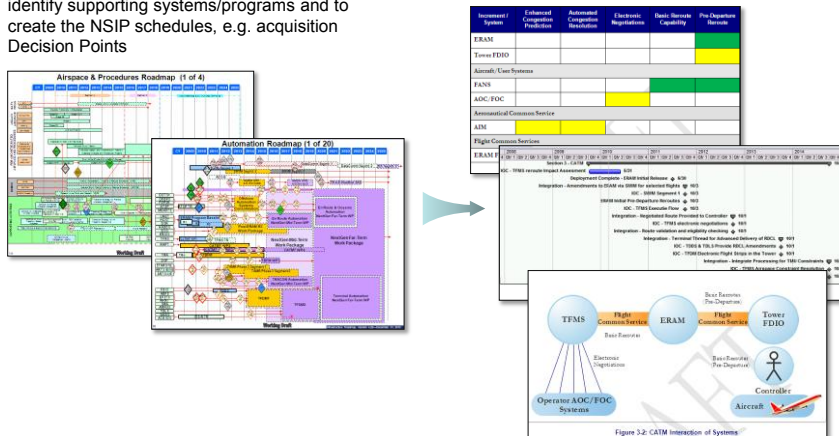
identify supporting systems/programs and to create the NSIP schedules, e.g. acquisition Decision Points

Airspace & Procedures Roadmap (1 of 4)

Automation Roadmap (1 of 20)

Working Draft

Working Draft

| Increment / System | Enhanced Congestion Prediction | Automated Congestion Resolution | Electronic Negotiations | Basic Reroute Capability | Pre-Departure Reroute |
|---|---|---|---|---|---|
| ERAM | | | | | |
| Tower FDIO | | | | | |
| Aircraft/User Systems | | | | | |
| FANS | | | | | |
| AOC/FOC | | | | | |
| Aeronautical Common Service | | | | | |
| AIM | | | | | |
| Flight Common Services | | | | | |
| ERAM F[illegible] | | | | | |

2008 2009 2010 2011 2012 2013 2014

IOC - TFMS reroute Impact Assessment 3/31
Deployment Complete - ERAM Initial Release 6/30
Integration - Amendments to ERAM via SWIM for selected flights 10/1
IOC - SWIM Segment 1 10/1
ERAM Initial Pre-Departure Reroutes 10/1
IOC - TFMS Execute Flow 10/1
Integration - Negotiated Route Provided to Controller 10/1
IOC - TFMS electronic negotiations 10/1
Integration - Route validation and eligibility checking 10/1
Integration - Terminal Thread for Advanced Delivery of RDCL 10/1
IOC - TDDS & TDL S Provide RDCL Amendments 10/1
IOC - TFMS Electronic Flight Strips in the Tower 10/1
Integration - Integrate Provisions for TMI Constraints 10/1
IOC - TFMS Airspace Constraint Resolution 10/1

TFMS
Flight Common Service
ERAM
Basic Reroutes Pre-Departure
Flight Common Service
Tower FDIO
Basic Reroutes
Electronic Negotiations
Basic Reroutes Pre-Departure
Controller
Operator AOC/FOC Systems
Aircraft

Figure 3-2: CATM Interaction of Systems